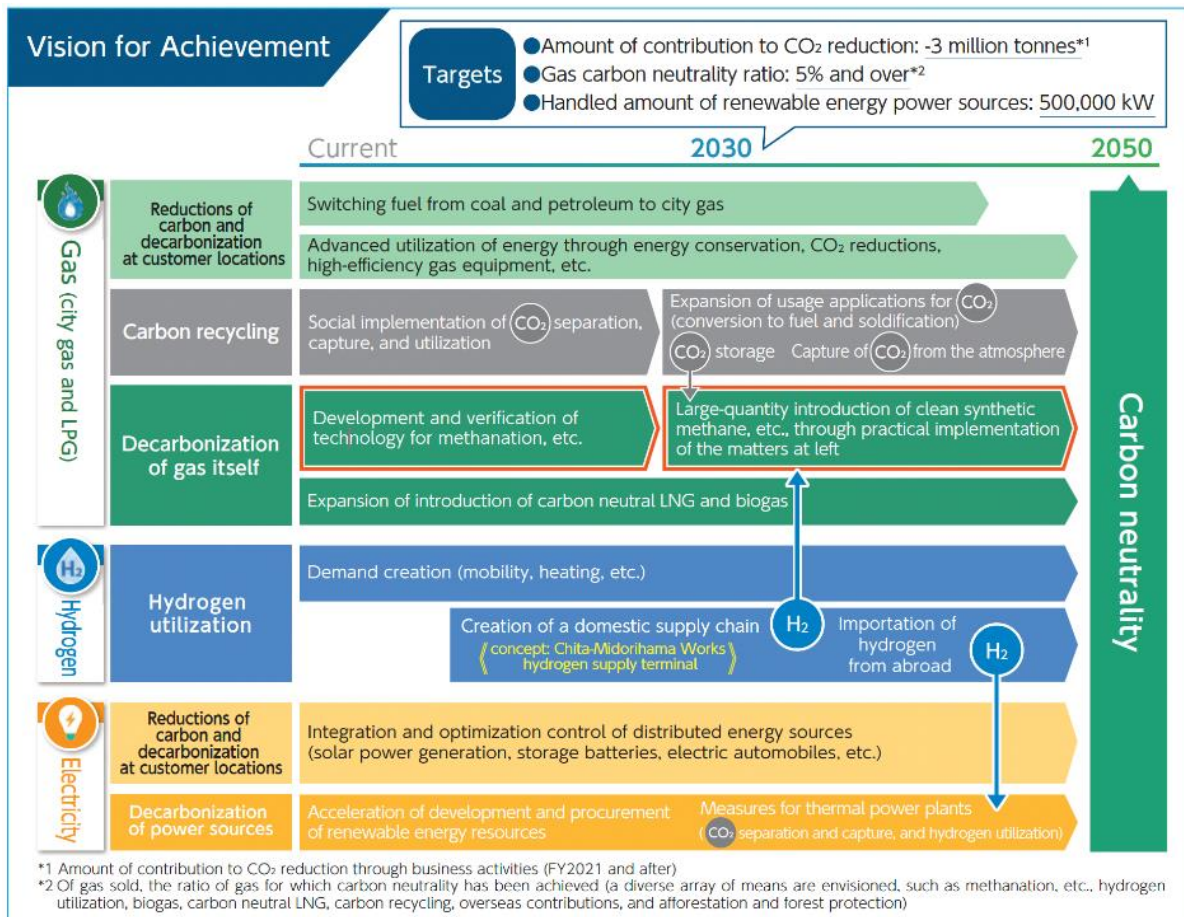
Vision for Achievement

Targets
●Amount of contribution to $CO_2$ reduction: -3 million tonnes*1
●Gas carbon neutrality ratio: 5% and over*2
●Handled amount of renewable energy power sources: 500,000 kW

Current
2030
2050

Gas (city gas and LPG)

Reductions of carbon and decarbonization at customer locations
Switching fuel from coal and petroleum to city gas
Advanced utilization of energy through energy conservation, $CO_2$ reductions, high-efficiency gas equipment, etc.

Carbon recycling
Social implementation of $CO_2$ separation, capture, and utilization
Expansion of usage applications for $CO_2$ (conversion to fuel and soldification)
$CO_2$ storage Capture of $CO_2$ from the atmosphere

Decarbonization of gas itself
Development and verification of technology for methanation, etc.
Large-quantity introduction of clean synthetic methane, etc., through practical implementation of the matters at left
Expansion of introduction of carbon neutral LNG and biogas

Hydrogen

Hydrogen utilization
Demand creation (mobility, heating, etc.)
Creation of a domestic supply chain
《concept: Chita-Midorihama Works hydrogen supply terminal》
$H_2$
Importation of hydrogen from abroad
$H_2$

Electricity

Reductions of carbon and decarbonization at customer locations
Integration and optimization control of distributed energy sources (solar power generation, storage batteries, electric automobiles, etc.)

Decarbonization of power sources
Acceleration of development and procurement of renewable energy resources
Measures for thermal power plants ($CO_2$ separation and capture, and hydrogen utilization)

Carbon neutrality

*1 Amount of contribution to $CO_2$ reduction through business activities (FY2021 and after)
*2 Of gas sold, the ratio of gas for which carbon neutrality has been achieved (a diverse array of means are envisioned, such as methanation, etc., hydrogen utilization, biogas, carbon neutral LNG, carbon recycling, overseas contributions, and afforestation and forest protection)